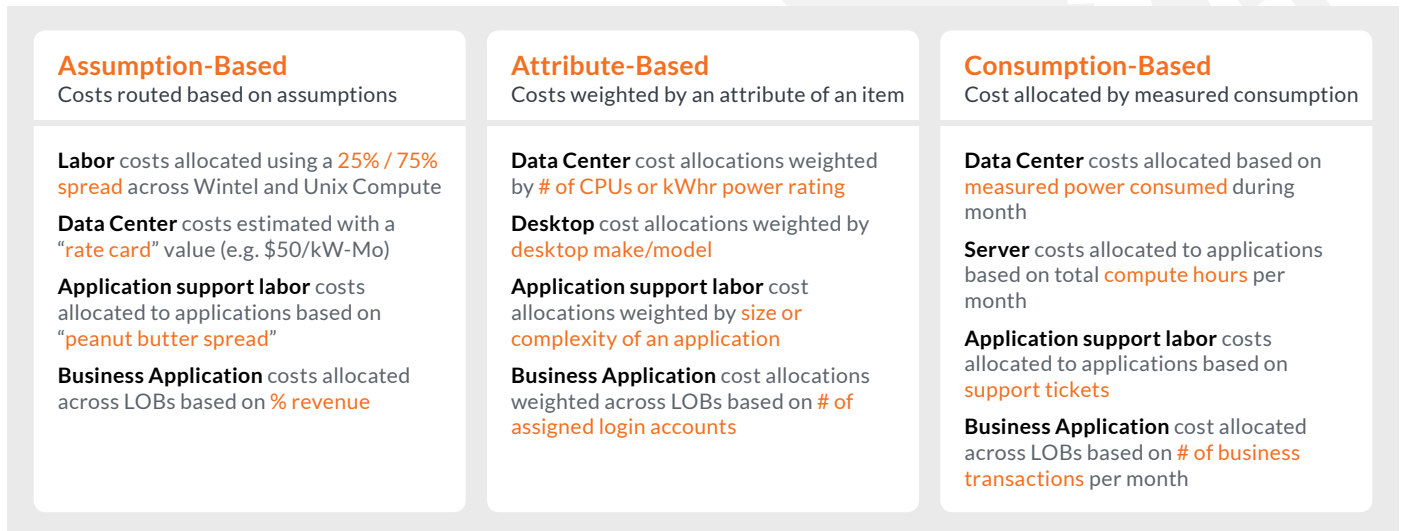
Assumption-Based
Costs routed based on assumptions

Labor costs allocated using a 25% / 75% spread across Wintel and Unix Compute

Data Center costs estimated with a “rate card” value (e.g. $50/kW-Mo)

Application support labor costs allocated to applications based on “peanut butter spread”

Business Application costs allocated across LOBs based on % revenue

Attribute-Based
Costs weighted by an attribute of an item

Data Center cost allocations weighted by # of CPUs or kWhr power rating

Desktop cost allocations weighted by desktop make/model

Application support labor cost allocations weighted by size or complexity of an application

Business Application cost allocations weighted across LOBs based on # of assigned login accounts

Consumption-Based
Cost allocated by measured consumption

Data Center costs allocated based on measured power consumed during month

Server costs allocated to applications based on total compute hours per month

Application support labor costs allocated to applications based on support tickets

Business Application cost allocated across LOBs based on # of business transactions per month